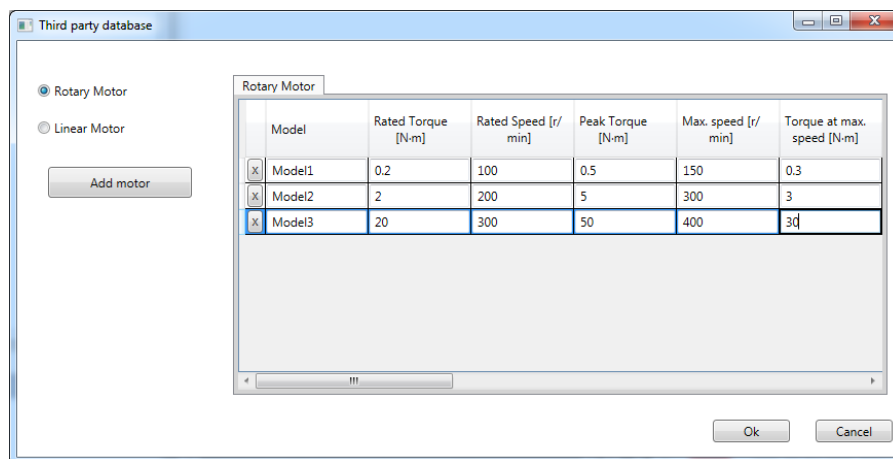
Third party database

Rotary Motor

Linear Motor

Add motor

Rotary Motor

| | Model | Rated Torque [N·m] | Rated Speed [r/min] | Peak Torque [N·m] | Max. speed [r/min] | Torque at max. speed [N·m] |
|---|---|---|---|---|---|---|
| X | Model1 | 0.2 | 100 | 0.5 | 150 | 0.3 |
| X | Model2 | 2 | 200 | 5 | 300 | 3 |
| X | Model3 | 20 | 300 | 50 | 400 | 30 |

Ok

Cancel